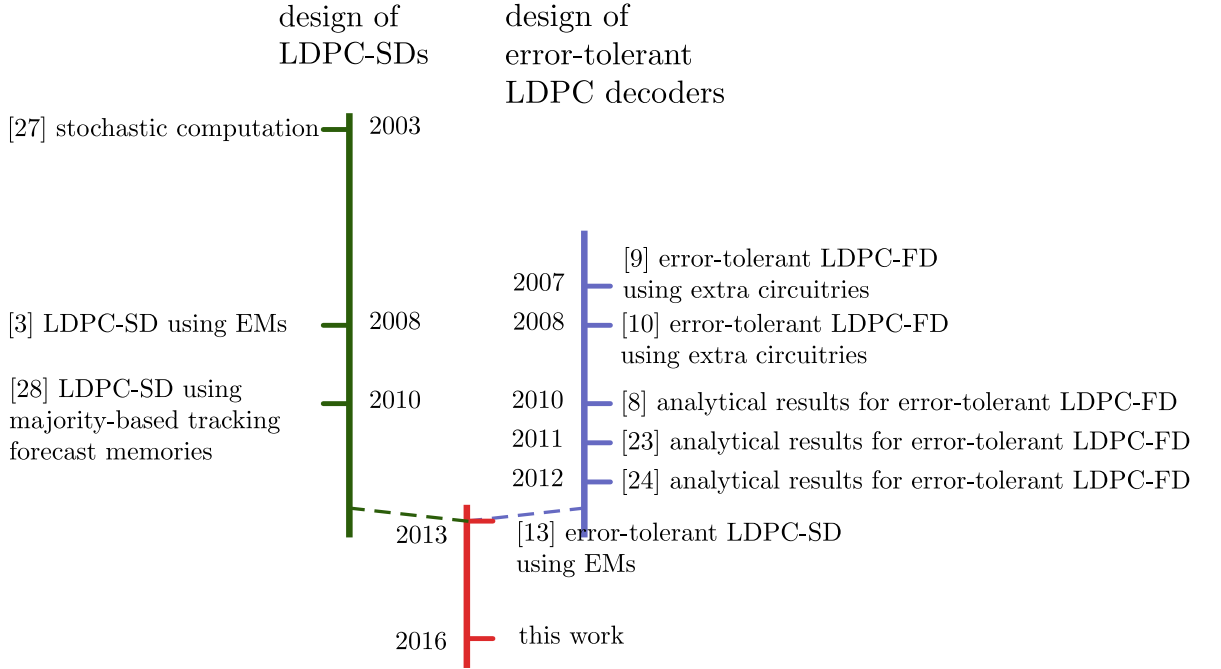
design of LDPC-SDs

design of error-tolerant LDPC decoders

[27] stochastic computation
2003

2007
[9] error-tolerant LDPC-FD using extra circuitries

[3] LDPC-SD using EMs
2008

2008
[10] error-tolerant LDPC-FD using extra circuitries

[28] LDPC-SD using majority-based tracking forecast memories
2010

2010
[8] analytical results for error-tolerant LDPC-FD

2011
[23] analytical results for error-tolerant LDPC-FD

2012
[24] analytical results for error-tolerant LDPC-FD

2013
[13] error-tolerant LDPC-SD using EMs

2016
this work